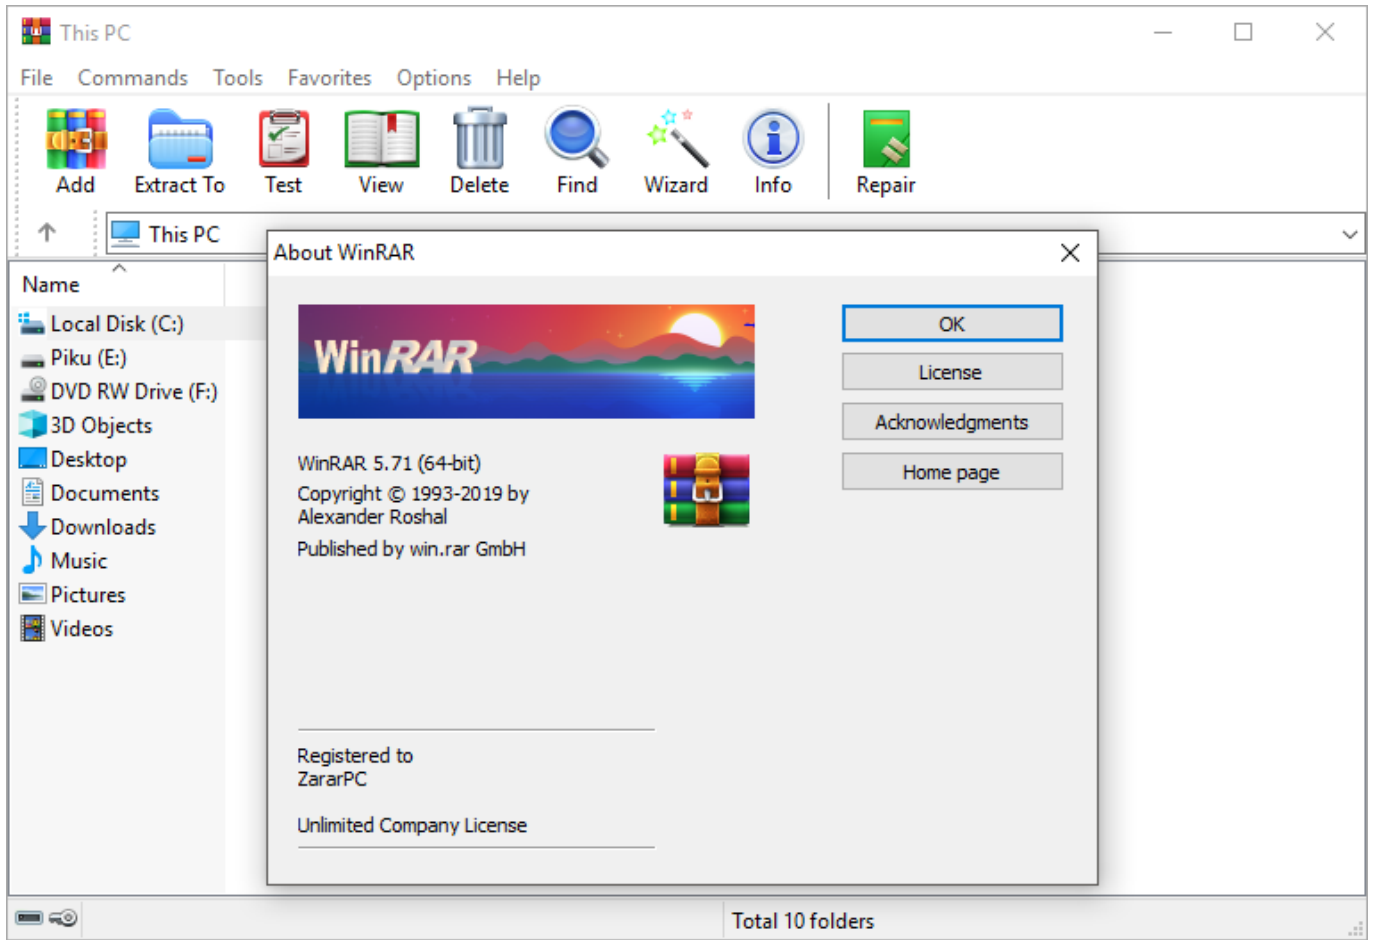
This PC

File Commands Tools Favorites Options Help

Add Extract To Test View Delete Find Wizard Info Repair

This PC

Name

Local Disk (C:)
Piku (E:)
DVD RW Drive (F:)
3D Objects
Desktop
Documents
Downloads
Music
Pictures
Videos

About WinRAR

WinRAR

WinRAR 5.71 (64-bit)
Copyright © 1993-2019 by Alexander Roshal
Published by win.rar GmbH

OK
License
Acknowledgments
Home page

Registered to
ZararPC

Unlimited Company License

Total 10 folders